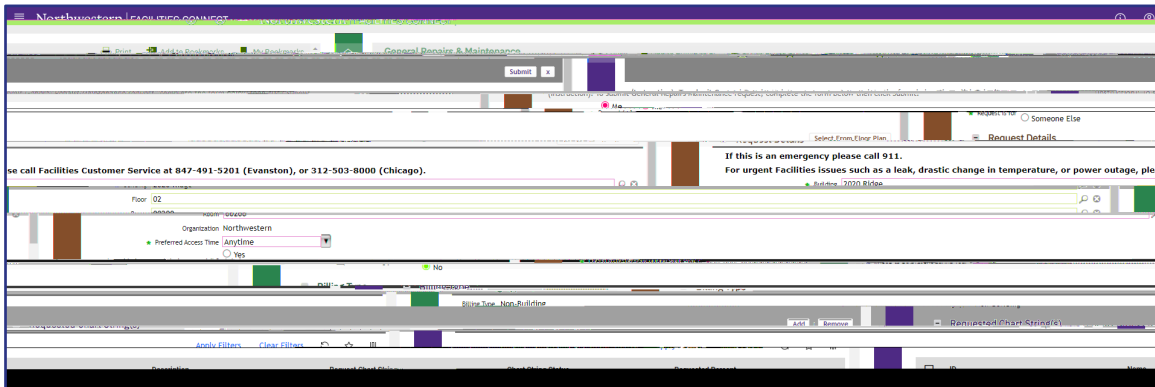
Northwestern | FACILITIES CONNECT

Print Add to Bookmarks My Bookmarks General Repairs & Maintenance

Submit x

Me

Request is for Someone Else

Request Details

Select From Floor Plan

If this is an emergency please call 911.

For urgent Facilities issues such as a leak, drastic change in temperature, or power outage, ple

se call Facilities Customer Service at 847-491-5201 (Evanston), or 312-503-8000 (Chicago).

Building 2020 Ridge

Floor 02

Room

Organization Northwestern

Preferred Access Time Anytime

Yes

No

Billing Type Non-Building

Add Remove

Requested Chart String(s)

Apply Filters Clear Filters

Description Request Chart String Chart String Status Requested Percent

ID Name